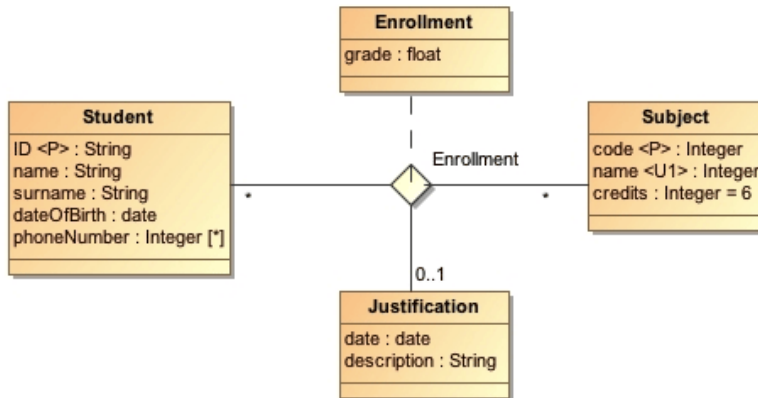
Enrollment
grade : float

Student
ID <P> : String
name : String
surname : String
dateOfBirth : date
phoneNumber : Integer [*]

*

Enrollment

*

Subject
code <P> : Integer
name <U1> : Integer
credits : Integer = 6

0..1

Justification
date : date
description : String